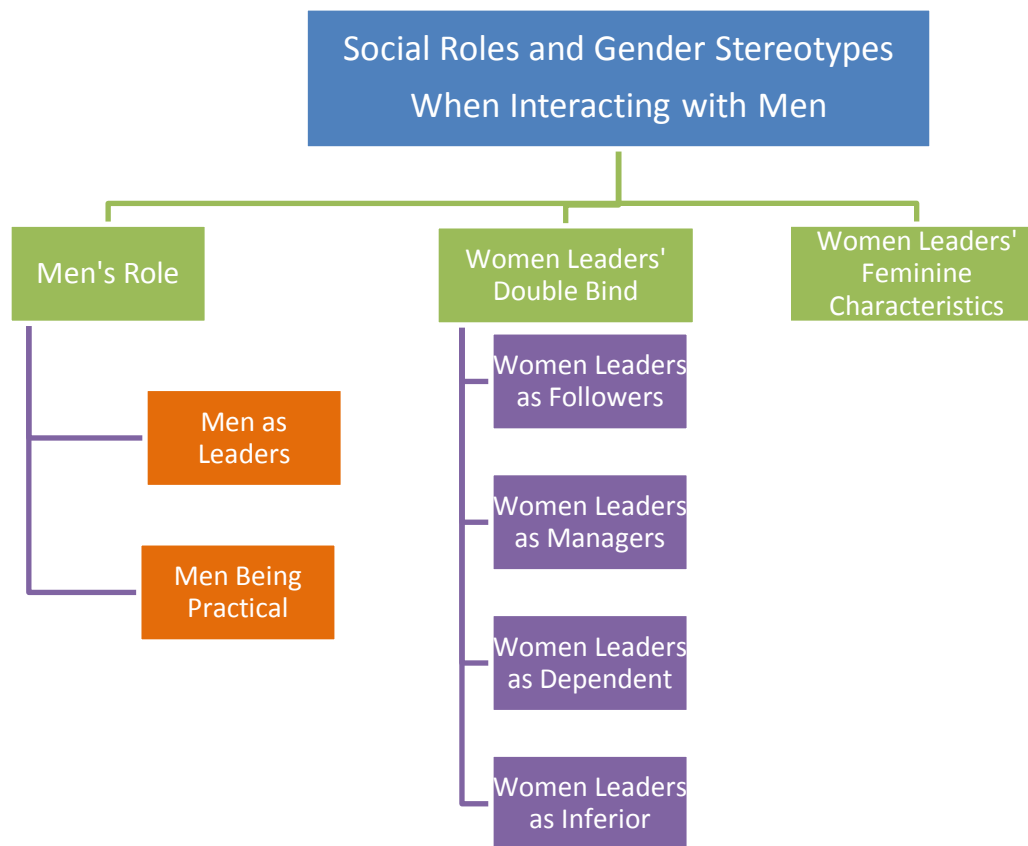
Social Roles and Gender Stereotypes When Interacting with Men

Men's Role

Men as Leaders

Men Being Practical

Women Leaders' Double Bind

Women Leaders as Followers

Women Leaders as Managers

Women Leaders as Dependent

Women Leaders as Inferior

Women Leaders' Feminine Characteristics